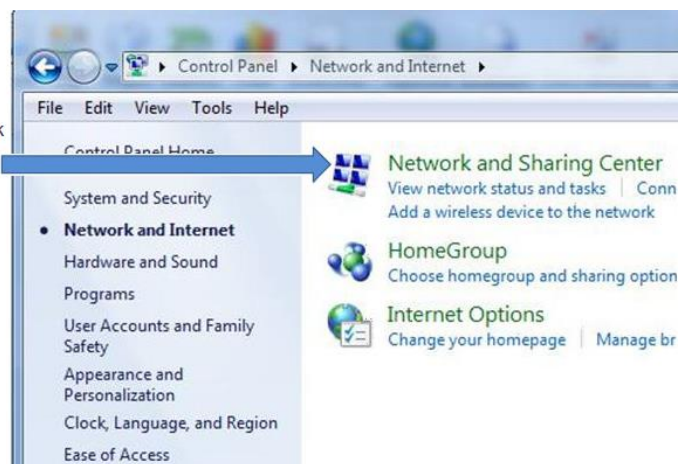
Control Panel ▸ Network and Internet ▸

File Edit View Tools Help

Control Panel Home

System and Security

Network and Internet

Hardware and Sound

Programs

User Accounts and Family Safety

Appearance and Personalization

Clock, Language, and Region

Ease of Access

Network and Sharing Center

View network status and tasks | Conn

Add a wireless device to the network

HomeGroup

Choose homegroup and sharing option

Internet Options

Change your homepage | Manage br